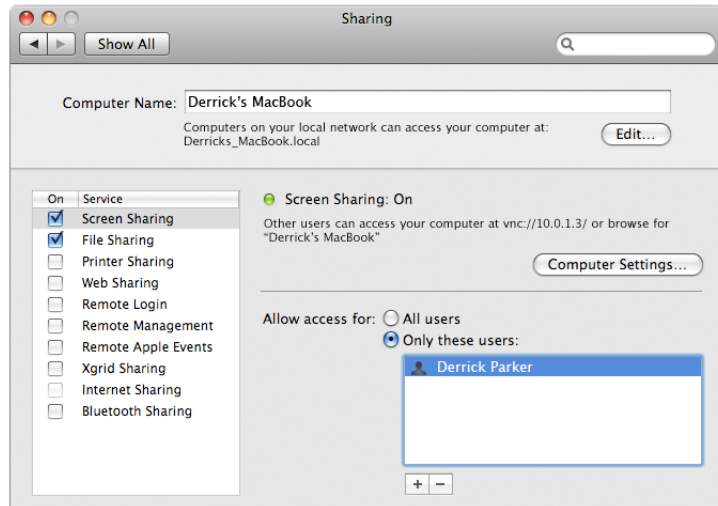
Sharing

Show All

Computer Name: Derrick's MacBook

Computers on your local network can access your computer at: Derricks_MacBook.local

Edit...

| On | Service |
|---|---|
| ☑ | Screen Sharing |
| ☑ | File Sharing |
| ☐ | Printer Sharing |
| ☐ | Web Sharing |
| ☐ | Remote Login |
| ☐ | Remote Management |
| ☐ | Remote Apple Events |
| ☐ | Xgrid Sharing |
| ☐ | Internet Sharing |
| ☐ | Bluetooth Sharing |

Screen Sharing: On

Other users can access your computer at vnc://10.0.1.3/ or browse for "Derrick's MacBook"

Computer Settings...

Allow access for: All users

Only these users:

Derrick Parker

+ −